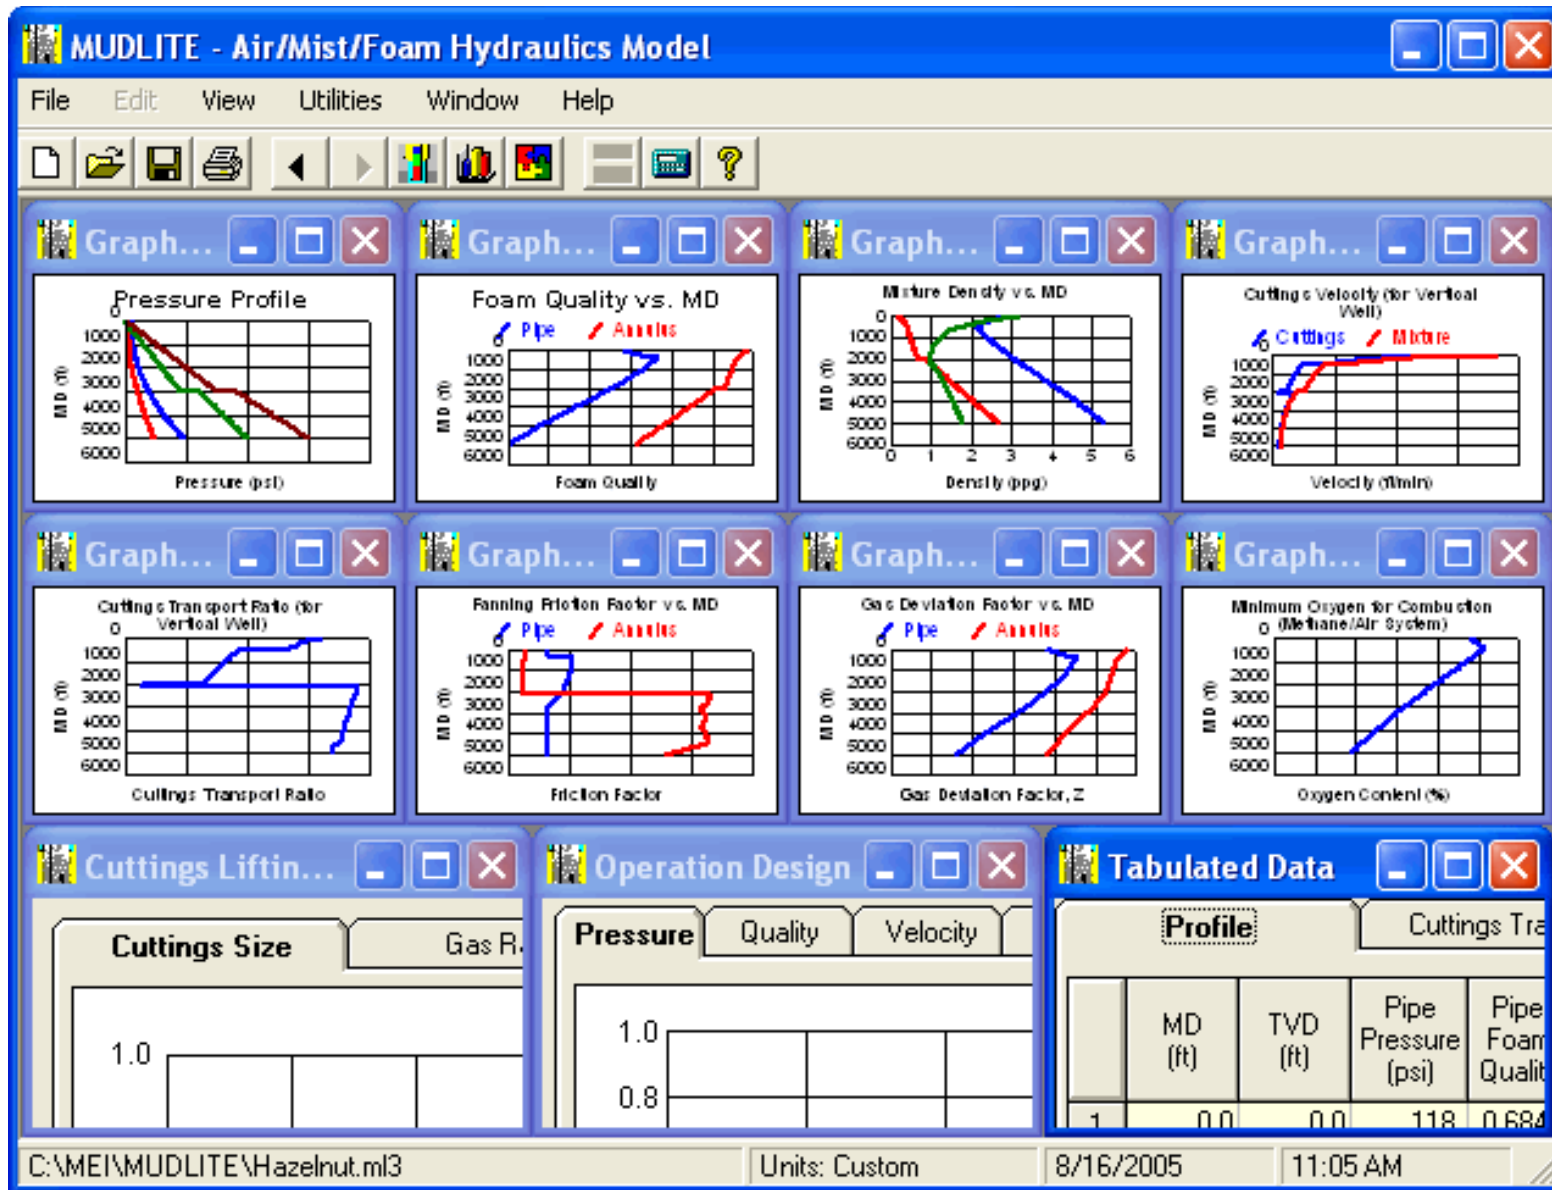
MUDLITE - Air/Mist/Foam Hydraulics Model

File Edit View Utilities Window Help

Graph...
Pressure Profile
0
1000
2000
3000
4000
5000
6000
MD (ft)
Pressure (psi)

Graph...
Foam Quality vs. MD
Pipe Annulus
1000
2000
3000
4000
5000
6000
MD (ft)
Foam Quality

Graph...
Mixture Density vs. MD
0
1000
2000
3000
4000
5000
6000
0 1 2 3 4 5 6
MD (ft)
Density (ppg)

Graph...
Cuttings Velocity (for Vertical Well)
Cuttings Mixture
1000
2000
3000
4000
5000
6000
MD (ft)
Velocity (ft/min)

Graph...
Cuttings Transport Ratio (for Vertical Well)
0
1000
2000
3000
4000
5000
6000
MD (ft)
Cuttings Transport Ratio

Graph...
Fanning Friction Factor vs. MD
Pipe Annulus
1000
2000
3000
4000
5000
6000
MD (ft)
Friction Factor

Graph...
Gas Deviation Factor vs. MD
Pipe Annulus
1000
2000
3000
4000
5000
6000
MD (ft)
Gas Deviation Factor, Z

Graph...
Minimum Oxygen for Combustion (Methane/Air System)
0
1000
2000
3000
4000
5000
6000
MD (ft)
Oxygen Content (%)

Cuttings Liftin...
Cuttings Size
Gas R
1.0

Operation Design
Pressure Quality Velocity
1.0
0.8

Tabulated Data
Profile
Cuttings Tra

| | MD (ft) | TVD (ft) | Pipe Pressure (psi) | Pipe Foam Qualit |
|---|---|---|---|---|
| 1 | 0.0 | 0.0 | 118 | 0.684 |

C:\MEI\MUDLITE\Hazelnut.ml3 | Units: Custom | 8/16/2005 | 11:05 AM